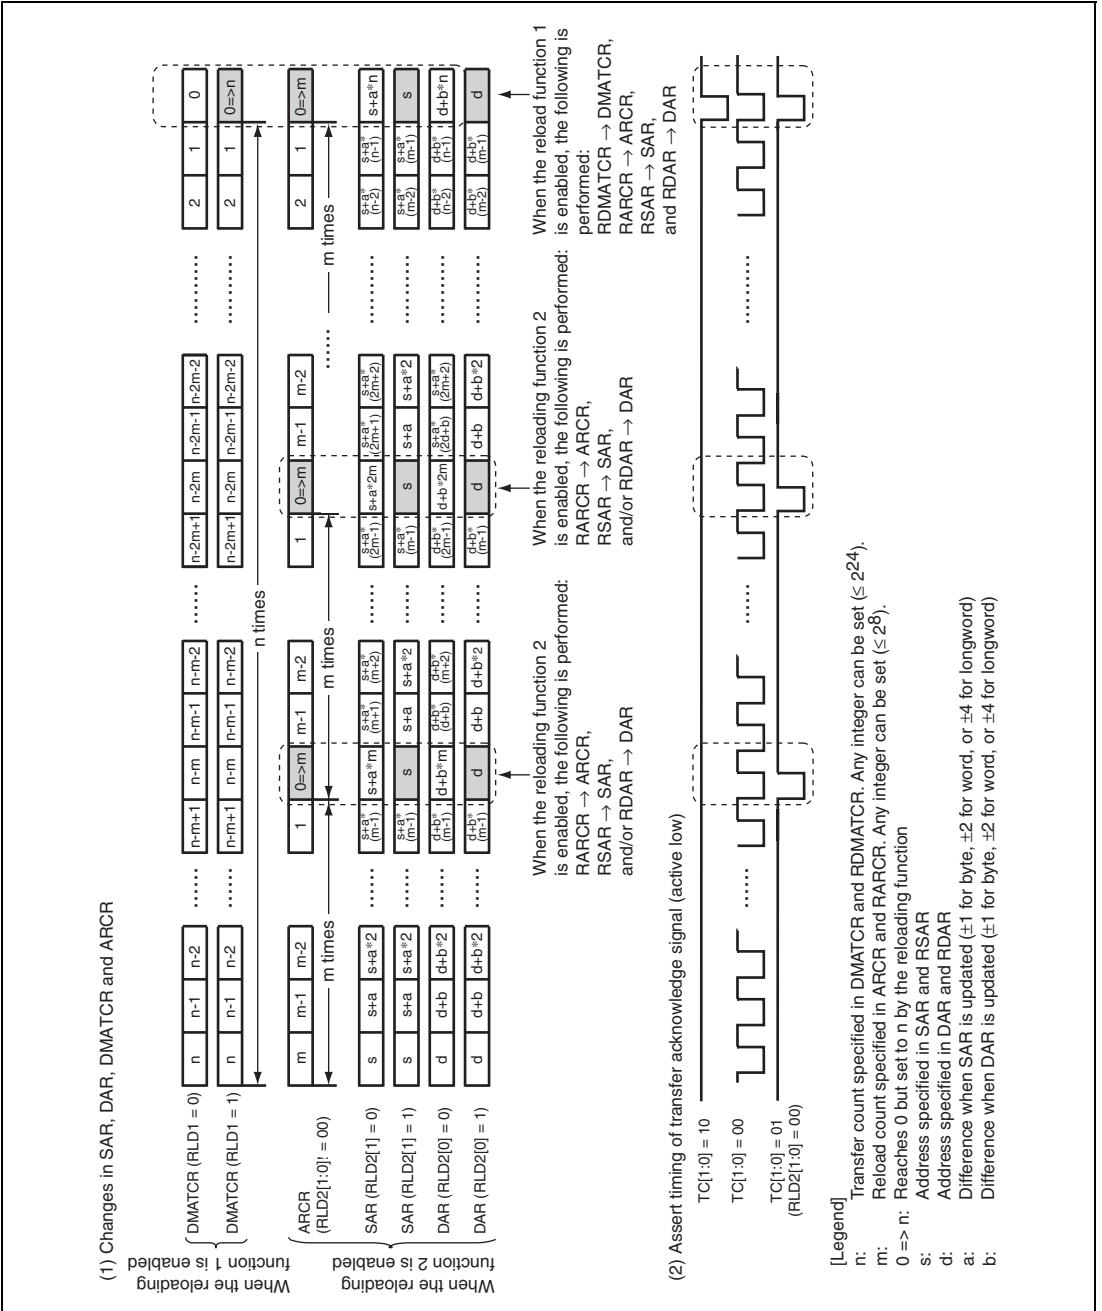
(1) Changes in SAR, DAR, DMATCR and ARCR

When the reloading function 1 is enabled

| DMATCR (RLD1 = 0) | n | n-1 | n-2 | ...... | n-m+1 | n-m | n-m-1 | n-m-2 | ...... | n-2m+1 | n-2m | n-2m-1 | n-2m-2 | ......... | 2 | 1 | 0 |
|---|---|---|---|---|---|---|---|---|---|---|---|---|---|---|---|---|---|
| DMATCR (RLD1 = 1) | n | n-1 | n-2 | ...... | n-m+1 | n-m | n-m-1 | n-m-2 | ...... | n-2m+1 | n-2m | n-2m-1 | n-2m-2 | ......... | 2 | 1 | 0=>n |

n times

When the reloading function 2 is enabled

| ARCR (RLD2[1:0]! = 00) | m | m-1 | m-2 | ...... | 1 | 0=>m | m-1 | m-2 | ...... | 1 | 0=>m | m-1 | m-2 | ..... | 2 | 1 | 0=>m |
|---|---|---|---|---|---|---|---|---|---|---|---|---|---|---|---|---|---|
| SAR (RLD2[1] = 0) | s | s+a | s+a*2 | ...... | s+a*(m-1) | s+a*m | s+a*(m+1) | s+a*(m+2) | ...... | s+a*(2m-1) | s+a*2m | s+a*(2m+1) | s+a*(2m+2) | ......... | s+a*(n-2) | s+a*(n-1) | s+a*n |
| SAR (RLD2[1] = 1) | s | s+a | s+a*2 | ...... | s+a*(m-1) | s | s+a | s+a*2 | ...... | s+a*(m-1) | s | s+a | s+a*2 | ......... | s+a*(m-2) | s+a*(m-1) | s |
| DAR (RLD2[0] = 0) | d | d+b | d+b*2 | ...... | d+b*(m-1) | d+b*m | d+b*(d+b) | d+b*(m+2) | ...... | d+b*(2m-1) | d+b*2m | s+a*(2d+b) | s+a*(2m+2) | ......... | d+b*(n-2) | d+b*(n-1) | d+b*n |
| DAR (RLD2[0] = 1) | d | d+b | d+b*2 | ...... | d+b*(m-1) | d | d+b | d+b*2 | ...... | d+b*(m-1) | d | d+b | d+b*2 | ......... | d+b*(m-2) | d+b*(m-1) | d |

m times    m times    m times

When the reloading function 2 is enabled, the following is performed: RARCR → ARCR, RSAR → SAR, and/or RDAR → DAR

When the reloading function 2 is enabled, the following is performed: RARCR → ARCR, RSAR → SAR, and/or RDAR → DAR

When the reload function 1 is enabled, the following is performed: RDMATCR → DMATCR, RARCR → ARCR, RSAR → SAR, and RDAR → DAR

(2) Assert timing of transfer acknowledge signal (active low)

TC[1:0] = 10

TC[1:0] = 00

TC[1:0] = 01 (RLD2[1:0] = 00)

[Legend]
n: Transfer count specified in DMATCR and RDMATCR. Any integer can be set ($\leq 2^{24}$).
m: Reload count specified in ARCR and RARCR. Any integer can be set ($\leq 2^{8}$).
0 => n: Reaches 0 but set to n by the reloading function
s: Address specified in SAR and RSAR
d: Address specified in DAR and RDAR
a: Difference when SAR is updated (±1 for byte, ±2 for word, or ±4 for longword)
b: Difference when DAR is updated (±1 for byte, ±2 for word, or ±4 for longword)